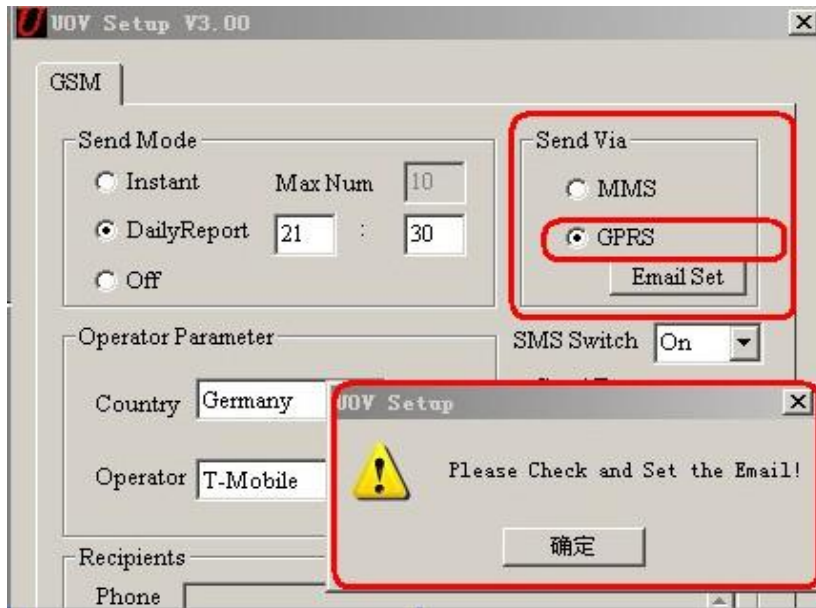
UOV Setup V3.00

GSM

Send Mode
Instant
Max Num
10
DailyReport
21
:
30
Off

Send Via
MMS
GPRS
Email Set

Operator Parameter
Country
Germany
Operator
T-Mobile

SMS Switch
On

Recipients
Phone

UOV Setup
Please Check and Set the Email!
确定